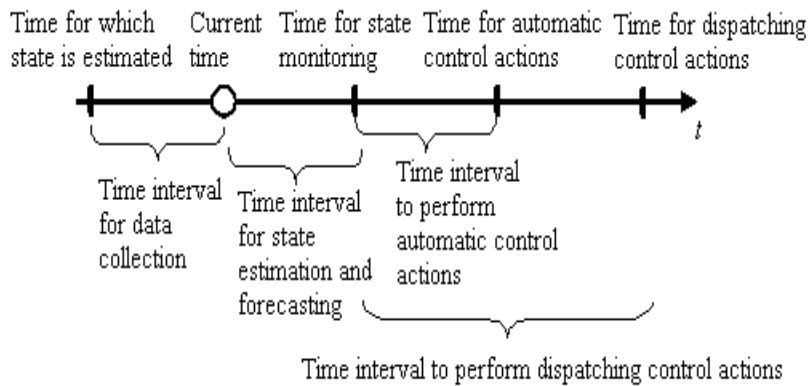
Time for which state is estimated

Current time

Time for state monitoring

Time for automatic control actions

Time for dispatching control actions

$t$

Time interval for data collection

Time interval for state estimation and forecasting

Time interval to perform automatic control actions

Time interval to perform dispatching control actions